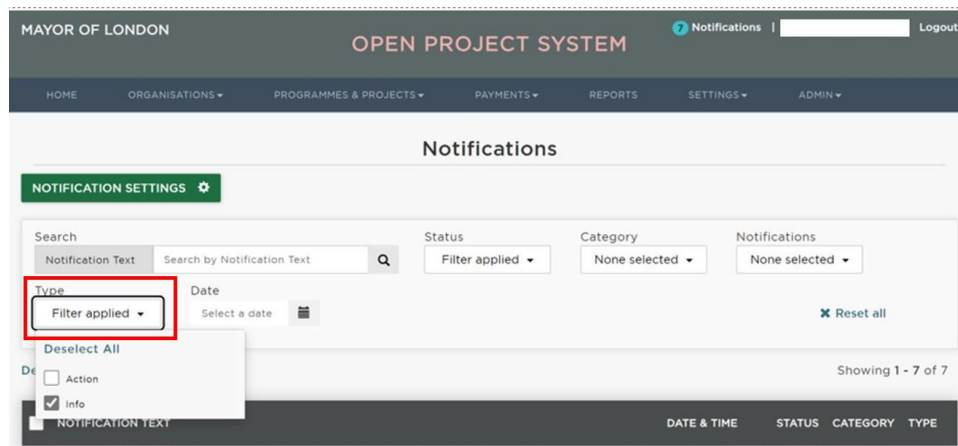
MAYOR OF LONDON

OPEN PROJECT SYSTEM

7 Notifications | Logout

HOME ORGANISATIONS ▾ PROGRAMMES & PROJECTS ▾ PAYMENTS ▾ REPORTS SETTINGS ▾ ADMIN ▾

Notifications

NOTIFICATION SETTINGS

Search
Notification Text
Search by Notification Text

Status
Filter applied ▾

Category
None selected ▾

Notifications
None selected ▾

Type
Filter applied ▾

Date
Select a date

✖ Reset all

Deselect All

Action

Info

De

Showing **1 - 7** of 7

NOTIFICATION TEXT DATE & TIME STATUS CATEGORY TYPE